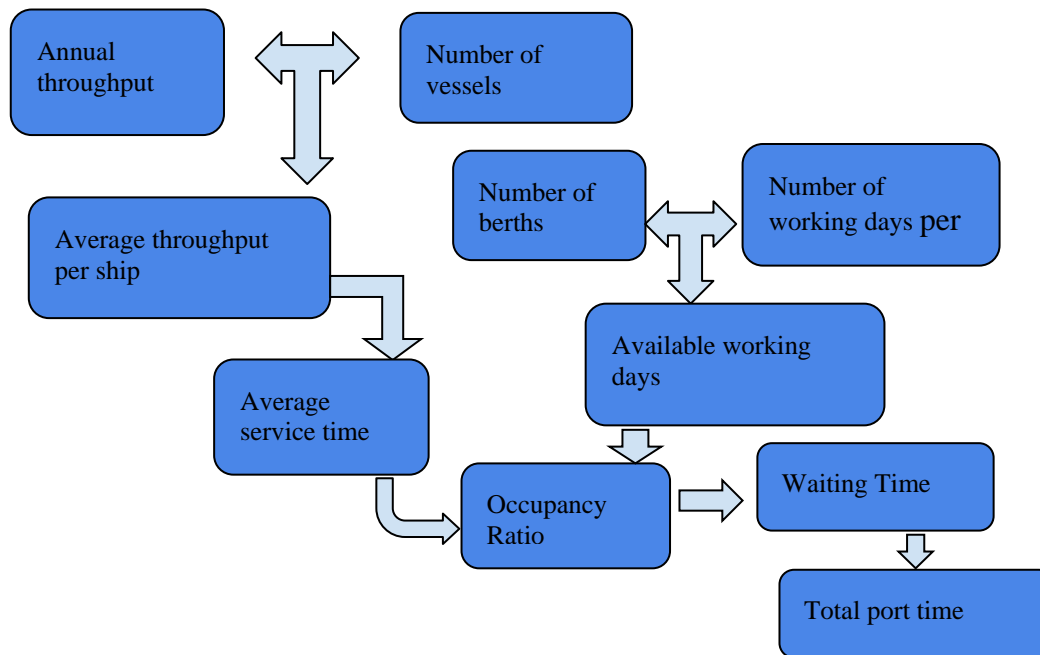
Annual throughput

Number of vessels

Average throughput per ship

Number of berths

Number of working days per

Available working days

Average service time

Occupancy Ratio

Waiting Time

Total port time